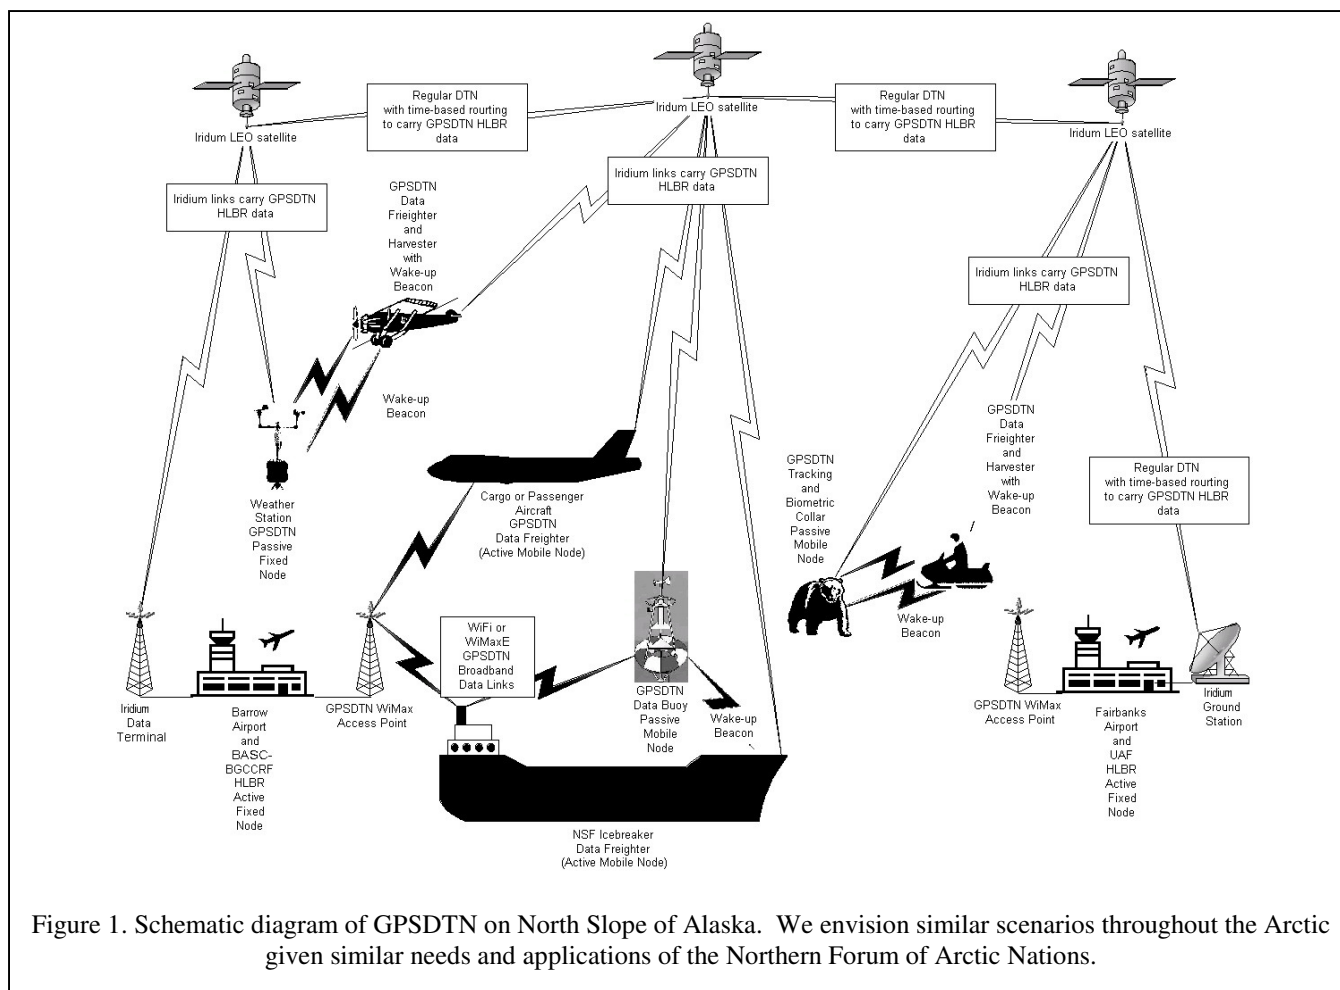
Iridum LEO satellite

Regular DTN with time-based rourting to carry GPSDTN HLBR data

Iridum LEO satellite

Regular DTN with time-based rourting to carry GPSDTN HLBR data

Iridum LEO satellite

Iridium links carry GPSDTN HLBR data

GPSDTN Data Frieghter and Harvester with Wake-up Beacon

Iridium links carry GPSDTN HLBR data

Iridium links carry GPSDTN HLBR data

Wake-up Beacon

GPSDTN Data Frieghter and Harvester with Wake-up Beacon

Weather Station GPSDTN Passive Fixed Node

Cargo or Passenger Aircraft GPSDTN Data Freighter (Active Mobile Node)

GPSDTN Tracking and Biometric Collar Passive Mobile Node

Regular DTN with time-based rourting to carry GPSDTN HLBR data

WiFi or WiMaxE GPSDTN Broadband Data Links

Wake-up Beacon

Iridium Data Terminal

Barrow Airport and BASC-BGCCRF HLBR Active Fixed Node

GPSDTN WiMax Access Point

GPSDTN Data Buoy Passive Mobile Node

Wake-up Beacon

GPSDTN WiMax Access Point

Fairbanks Airport and UAF HLBR Active Fixed Node

Iridium Ground Station

NSF Icebreaker Data Freighter (Active Mobile Node)

Figure 1. Schematic diagram of GPSDTN on North Slope of Alaska. We envision similar scenarios throughout the Arctic given similar needs and applications of the Northern Forum of Arctic Nations.